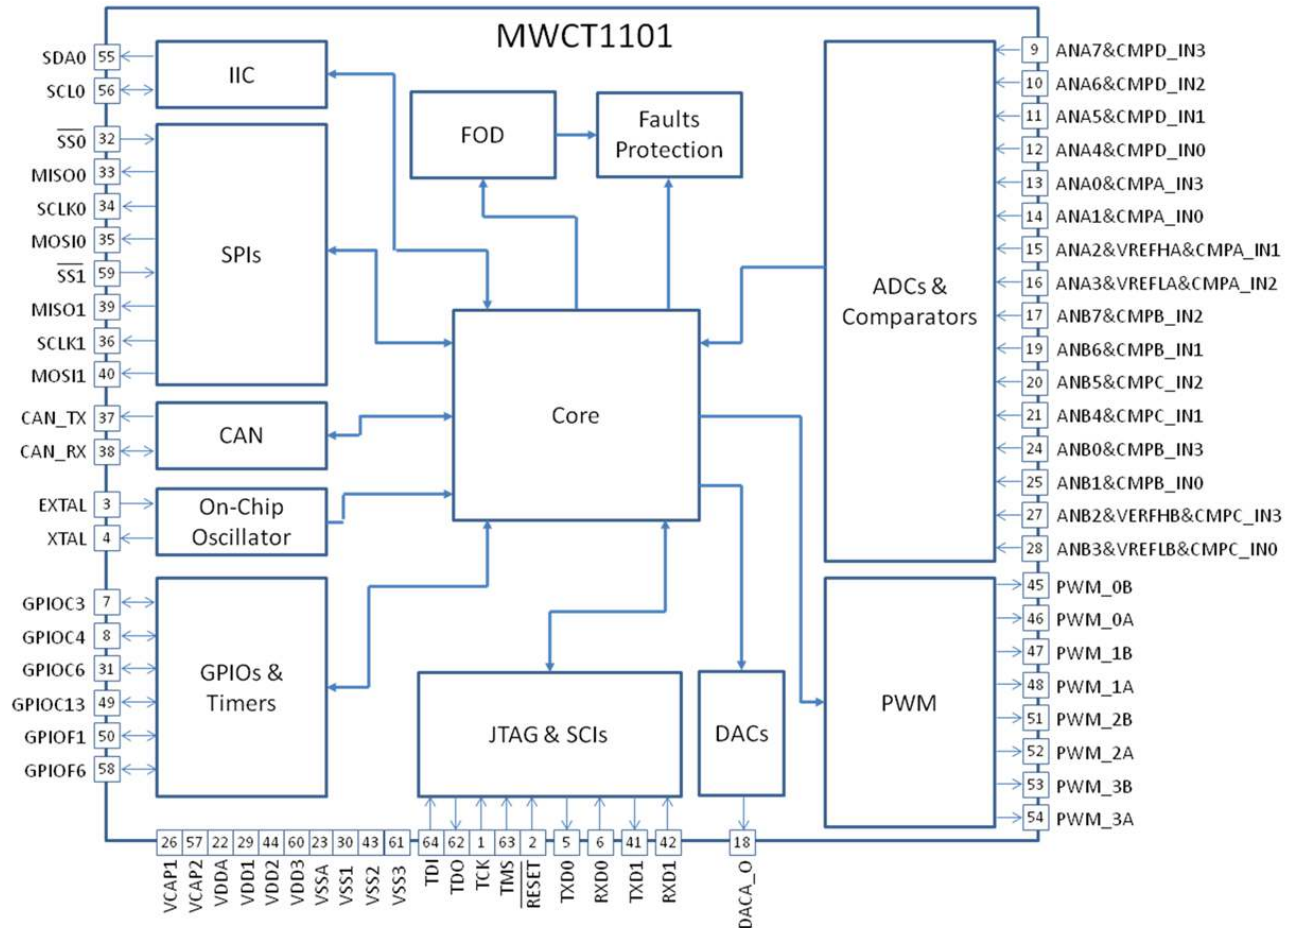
MWCT1101

SDA0 55
SCL0 56
$\overline{SS0}$ 32
MISO0 33
SCLK0 34
MOSI0 35
$\overline{SS1}$ 59
MISO1 39
SCLK1 36
MOSI1 40
CAN_TX 37
CAN_RX 38
EXTAL 3
XTAL 4
GPIOC3 7
GPIOC4 8
GPIOC6 31
GPIOC13 49
GPIOF1 50
GPIOF6 58

IIC

SPIs

CAN

On-Chip Oscillator

GPIOs & Timers

FOD

Faults Protection

Core

JTAG & SCIs

DACs

ADCs & Comparators

PWM

9 ANA7&CMPD_IN3
10 ANA6&CMPD_IN2
11 ANA5&CMPD_IN1
12 ANA4&CMPD_IN0
13 ANA0&CMPA_IN3
14 ANA1&CMPA_IN0
15 ANA2&VREFHA&CMPA_IN1
16 ANA3&VREFLA&CMPA_IN2
17 ANB7&CMPB_IN2
19 ANB6&CMPB_IN1
20 ANB5&CMPC_IN2
21 ANB4&CMPC_IN1
24 ANB0&CMPB_IN3
25 ANB1&CMPB_IN0
27 ANB2&VERFHB&CMPC_IN3
28 ANB3&VREFLB&CMPC_IN0
45 PWM_0B
46 PWM_0A
47 PWM_1B
48 PWM_1A
51 PWM_2B
52 PWM_2A
53 PWM_3B
54 PWM_3A

26 VCAP1
57 VCAP2
22 VDDA
29 VDD1
44 VDD2
60 VDD3
23 VSSA
30 VSS1
43 VSS2
61 VSS3
64 TDI
62 TDO
1 TCK
63 TMS
2 $\overline{RESET}$
5 TXD0
6 RXD0
41 TXD1
42 RXD1
18 DACA_O